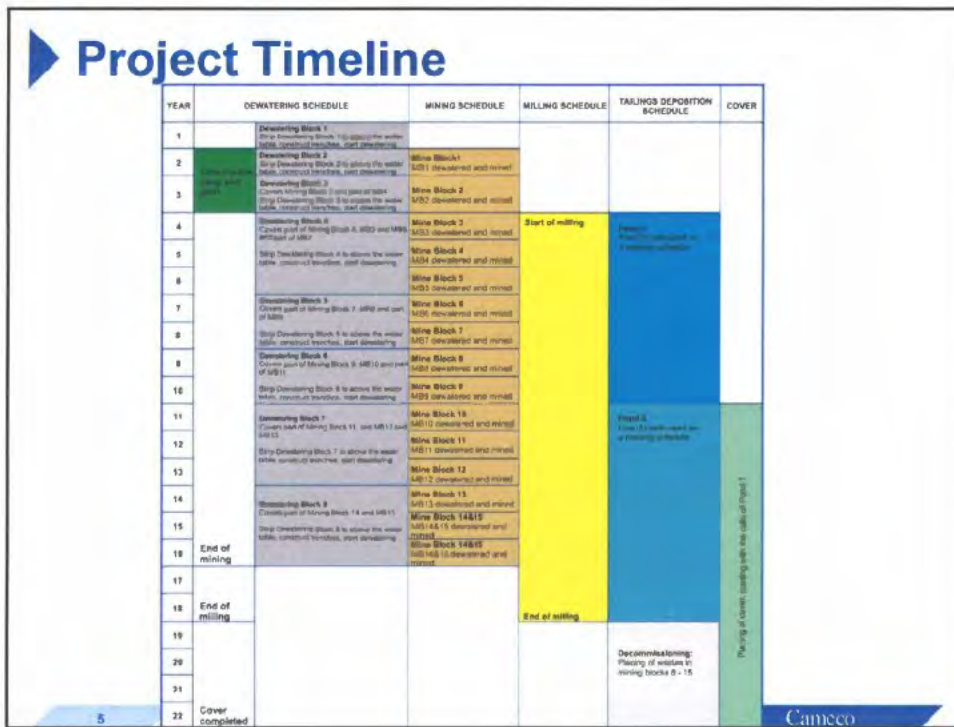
Project Timeline

| YEAR | | DEWATERING SCHEDULE | MINING SCHEDULE | MILLING SCHEDULE | TAILINGS DEPOSITION SCHEDULE | COVER |
|---|---|---|---|---|---|---|
| 1 | | Dewatering Block 1 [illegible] | | | | |
| 2 | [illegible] | Dewatering Block 2 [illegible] | Mine Block1 MB1 dewatered and mined | | | |
| 3 | | Dewatering Block 3 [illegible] | Mine Block 2 MB2 dewatered and mined | | | |
| 4 | | Dewatering Block 4 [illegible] | Mine Block 3 MB3 dewatered and mined | Start of milling | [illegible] | |
| 5 | | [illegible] | Mine Block 4 MB4 dewatered and mined | | | |
| 6 | | | Mine Block 5 MB5 dewatered and mined | | | |
| 7 | | Dewatering Block 5 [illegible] | Mine Block 6 MB6 dewatered and mined | | | |
| 8 | | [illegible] | Mine Block 7 MB7 dewatered and mined | | | |
| 9 | | Dewatering Block 6 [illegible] | Mine Block 8 MB8 dewatered and mined | | | |
| 10 | | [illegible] | Mine Block 9 MB9 dewatered and mined | | | |
| 11 | | Dewatering Block 7 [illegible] | Mine Block 10 MB10 dewatered and mined | | Pond 2 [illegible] | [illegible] |
| 12 | | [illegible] | Mine Block 11 MB11 dewatered and mined | | | |
| 13 | | | Mine Block 12 MB12 dewatered and mined | | | |
| 14 | | Dewatering Block 8 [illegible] | Mine Block 13 MB13 dewatered and mined | | | |
| 15 | | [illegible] | Mine Block 14&15 MB14&15 dewatered and mined | | | |
| 16 | End of mining | | Mine Block 14&15 MB14&15 dewatered and mined | | | |
| 17 | | | | | | |
| 18 | End of milling | | | End of milling | | |
| 19 | | | | | | |
| 20 | | | | | Decommissioning: Placing of wastes in mining blocks 8 - 15 | |
| 21 | | | | | | |
| 22 | Cover completed | | | | | |

5

Cameco